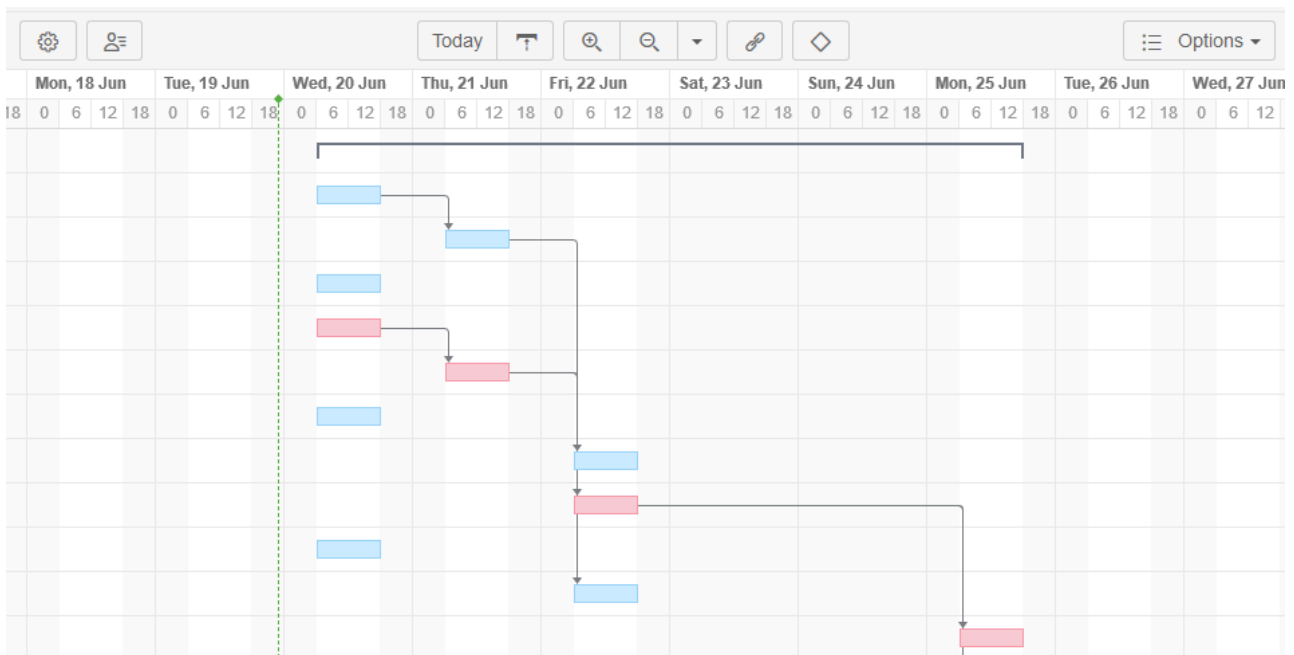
Today Options

| | Mon, 18 Jun | | | | Tue, 19 Jun | | | | Wed, 20 Jun | | | | Thu, 21 Jun | | | | Fri, 22 Jun | | | | Sat, 23 Jun | | | | Sun, 24 Jun | | | | Mon, 25 Jun | | | | Tue, 26 Jun | | | | Wed, 27 Jun | | |
|---|---|---|---|---|---|---|---|---|---|---|---|---|---|---|---|---|---|---|---|---|---|---|---|---|---|---|---|---|---|---|---|---|---|---|---|---|---|---|---|
| 18 | 0 | 6 | 12 | 18 | 0 | 6 | 12 | 18 | 0 | 6 | 12 | 18 | 0 | 6 | 12 | 18 | 0 | 6 | 12 | 18 | 0 | 6 | 12 | 18 | 0 | 6 | 12 | 18 | 0 | 6 | 12 | 18 | 0 | 6 | 12 | 18 | 0 | 6 | 12 |